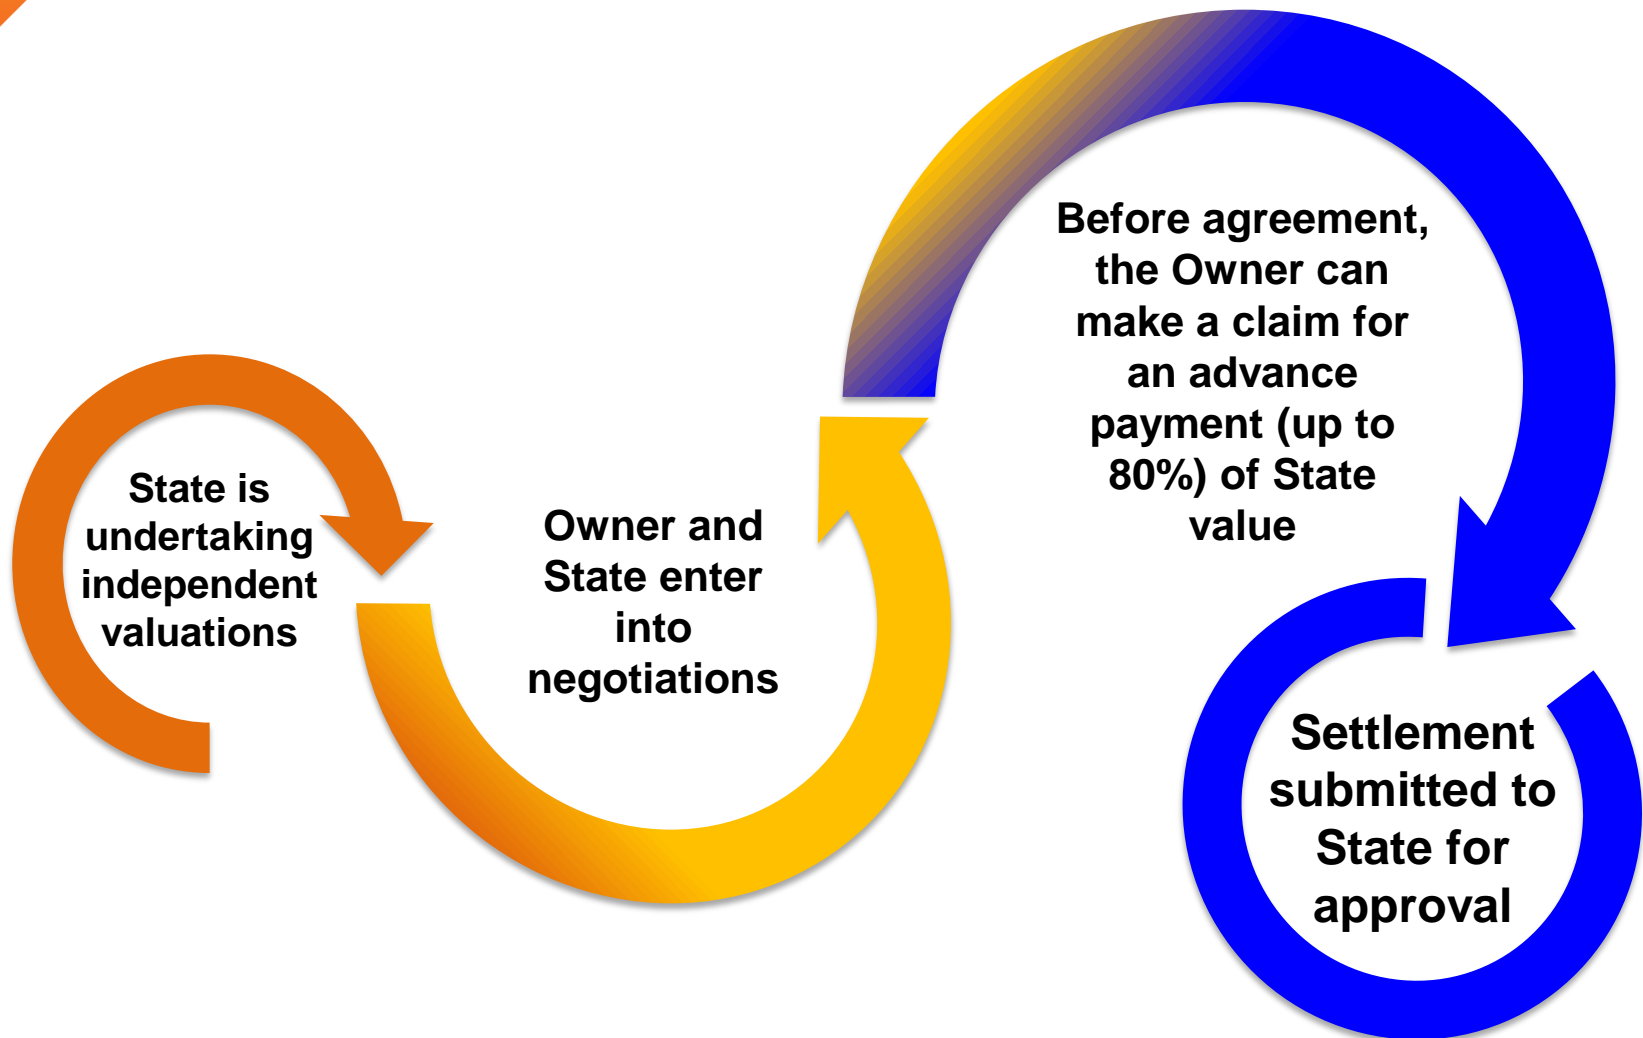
State is undertaking independent valuations

Owner and State enter into negotiations

Before agreement, the Owner can make a claim for an advance payment (up to 80%) of State value

Settlement submitted to State for approval